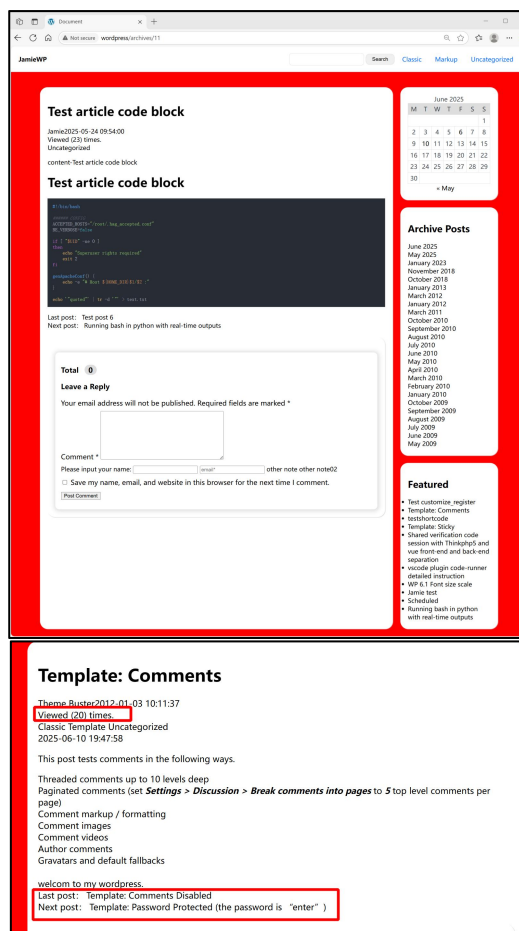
Document
Not secure wordpress/archives/11

JamieWP
Search Classic Markup Uncategorized

Test article code block

Jamie2025-05-24 09:54:00
Viewed (23) times.
Uncategorized

content-Test article code block

Test article code block

#!/bin/bash

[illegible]
ACCEPTED_HOSTS="/root/.bag_accepted_list"
BE_VERBOSE=false

if [ "$UID" -ne 0 ]
then
echo "Superuser rights required"
exit 2
fi

genApacheConf() {
echo -e "# Host ${HOME_DIR}$1/$2 :"
}

echo '"quoted"' | tr -d \" > text.txt

Last post: Test post 6
Next post: Running bash in python with real-time outputs

Total 0
Leave a Reply
Your email address will not be published. Required fields are marked *

Comment *
Please input your name: email* other note other note02
Save my name, email, and website in this browser for the next time I comment.
Post Comment

June 2025
| M | T | W | T | F | S | S |
|---|---|---|---|---|---|---|
| | | | | | | 1 |
| 2 | 3 | 4 | 5 | 6 | 7 | 8 |
| 9 | 10 | 11 | 12 | 13 | 14 | 15 |
| 16 | 17 | 18 | 19 | 20 | 21 | 22 |
| 23 | 24 | 25 | 26 | 27 | 28 | 29 |
| 30 | | | | | | |

« May

Archive Posts
June 2025
May 2025
January 2023
November 2018
October 2018
January 2013
March 2012
January 2012
March 2011
October 2010
September 2010
August 2010
July 2010
June 2010
May 2010
April 2010
March 2010
February 2010
January 2010
October 2009
September 2009
August 2009
July 2009
June 2009
May 2009

Featured
Test customize_register
Template: Comments
testshortcode
Template: Sticky
Shared verification code session with ThinkphpS and vue front-end and back-end separation
vscode plugin code-runner detailed instruction
WP 6.1 Font size scale
Jamie test
Scheduled
Running bash in python with real-time outputs

Template: Comments

Theme Buster2012-01-03 10:11:37
Viewed (20) times.
Classic Template Uncategorized
2025-06-10 19:47:58

This post tests comments in the following ways.

Threaded comments up to 10 levels deep
Paginated comments (set Settings > Discussion > Break comments into pages to 5 top level comments per page)
Comment markup / formatting
Comment images
Comment videos
Author comments
Gravatars and default fallbacks

welcom to my wordpress.
Last post: Template: Comments Disabled
Next post: Template: Password Protected (the password is "enter")